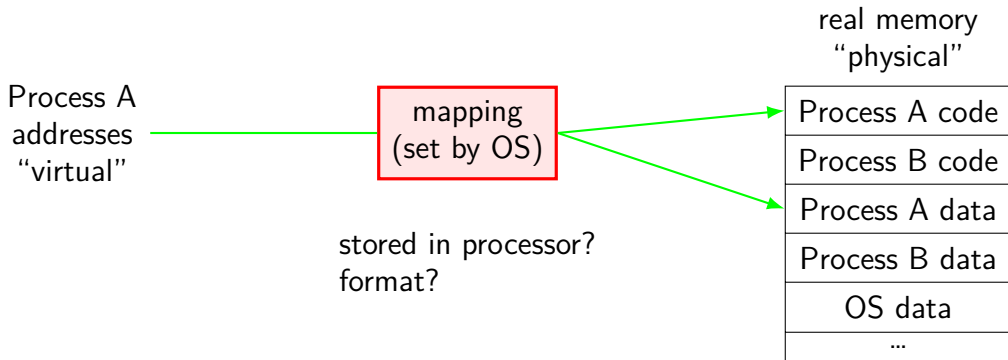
Process A addresses “virtual”

mapping (set by OS)

stored in processor?
format?

real memory “physical”

| Process A code |
|---|
| Process B code |
| Process A data |
| Process B data |
| OS data |
| ... |